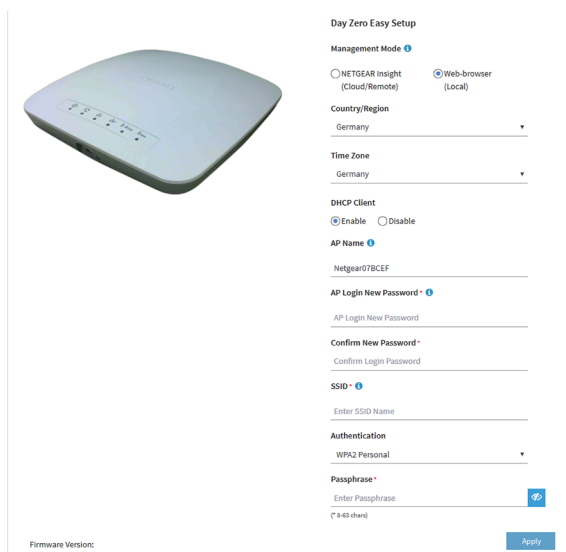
Day Zero Easy Setup

Management Mode

NETGEAR Insight (Cloud/Remote)

Web-browser (Local)

Country/Region

Germany

Time Zone

Germany

DHCP Client

Enable Disable

AP Name

Netgear07BCEF

AP Login New Password *

AP Login New Password

Confirm New Password *

Confirm Login Password

SSID *

Enter SSID Name

Authentication

WPA2 Personal

Passphrase *

Enter Passphrase

(* 8-63 chars)

Firmware Version:

Apply